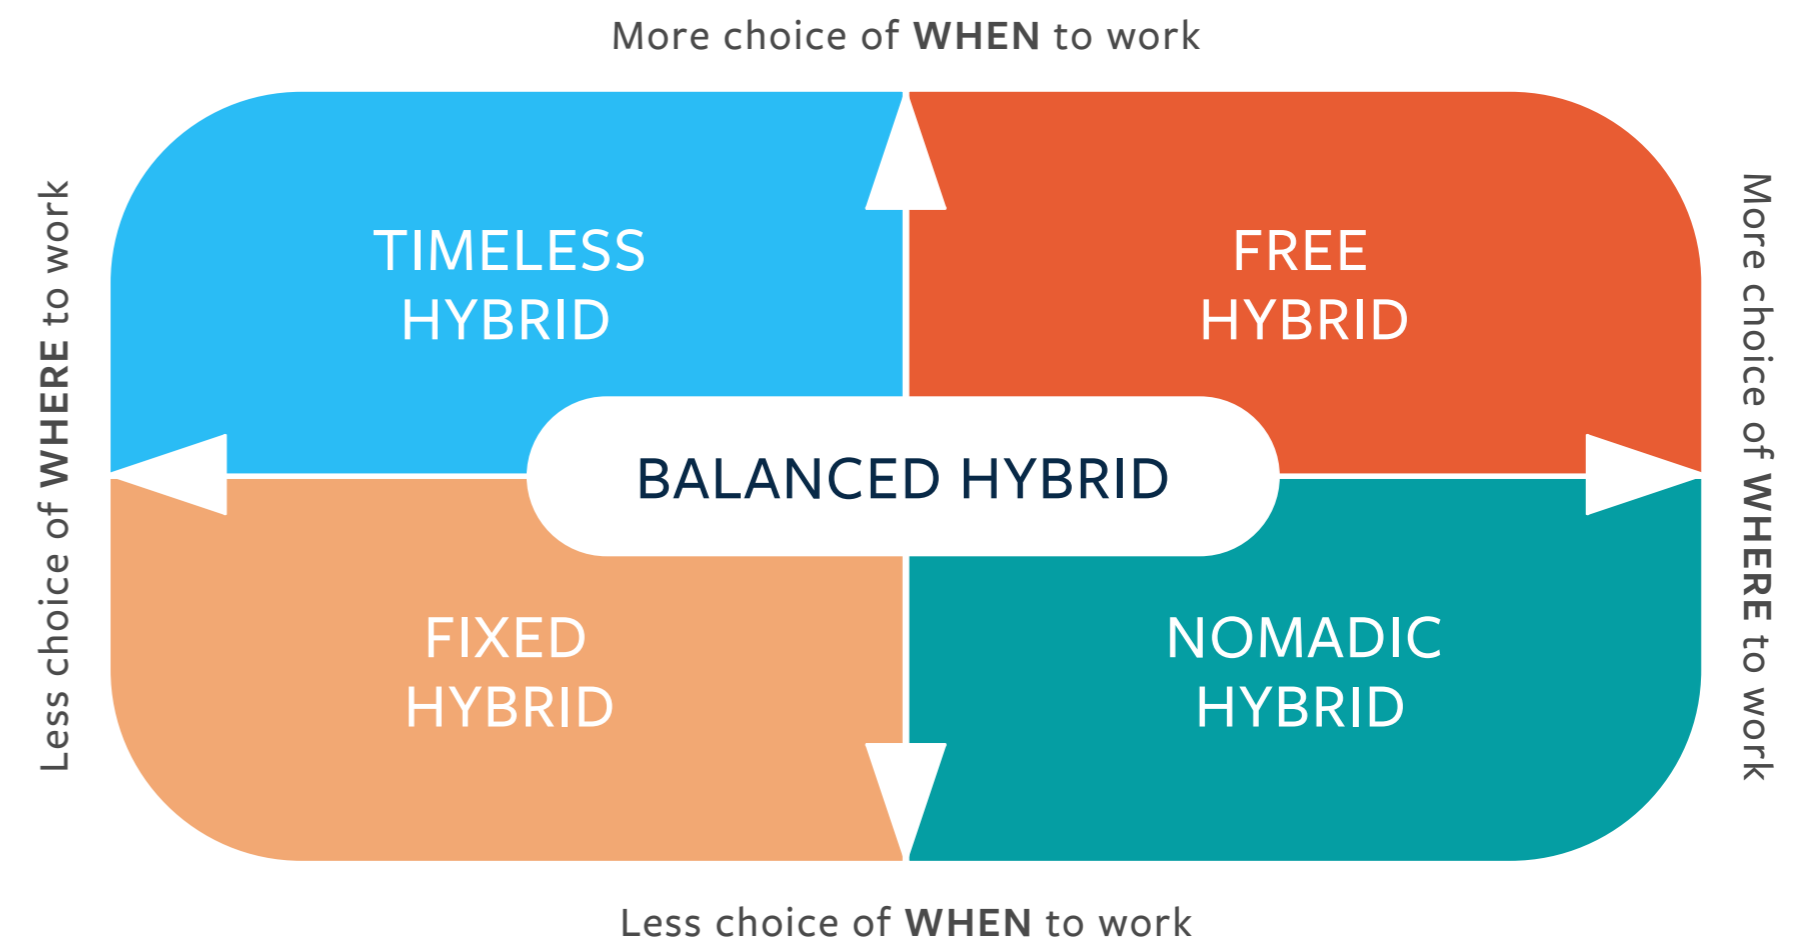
More choice of **WHEN** to work

Less choice of **WHERE** to work

TIMELESS HYBRID

FREE HYBRID

More choice of **WHERE** to work

BALANCED HYBRID

FIXED HYBRID

NOMADIC HYBRID

Less choice of **WHEN** to work